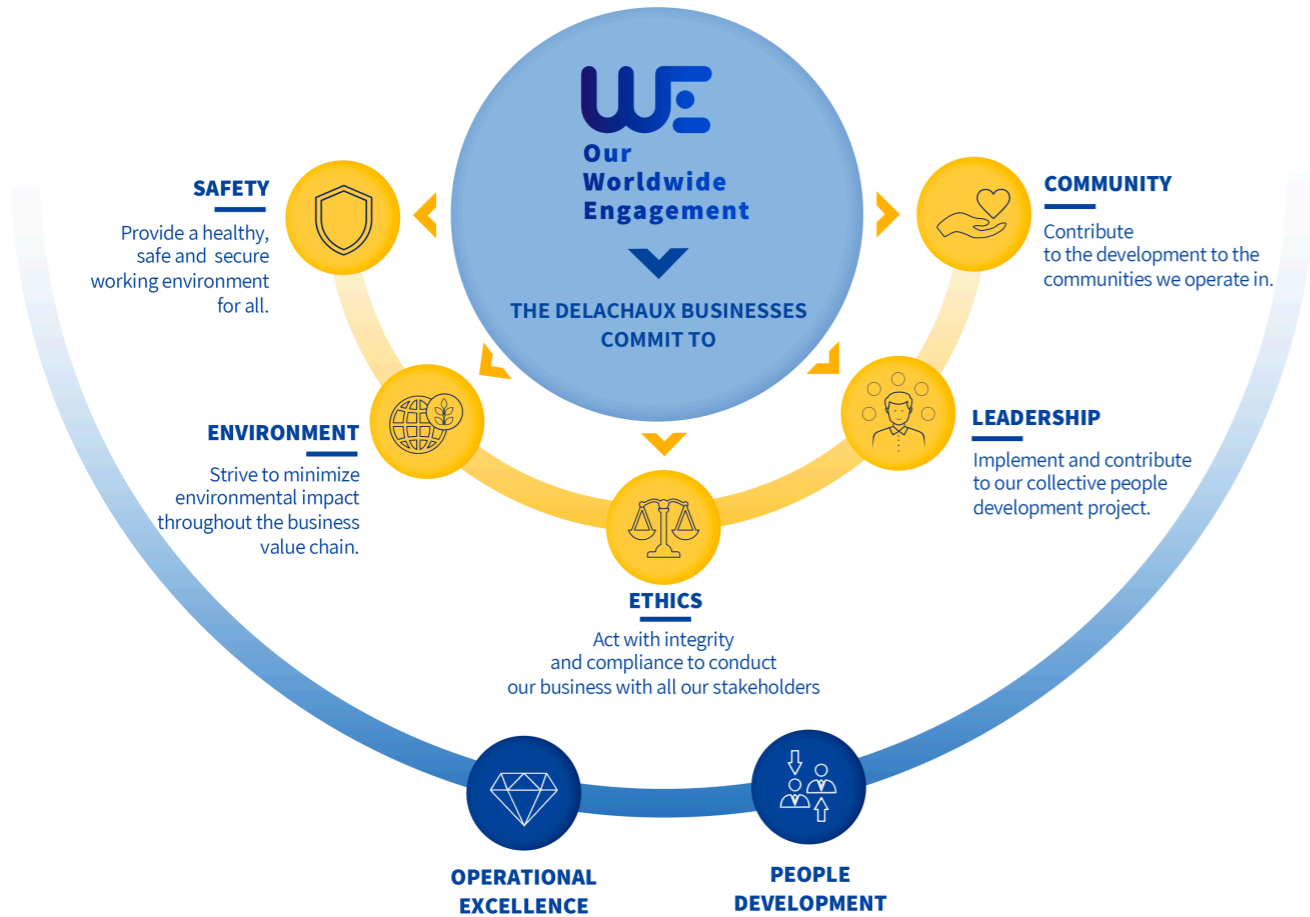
WE
Our
Worldwide
Engagement

THE DELACHAUX BUSINESSES
COMMIT TO

SAFETY
Provide a healthy, safe and secure working environment for all.

COMMUNITY
Contribute to the development to the communities we operate in.

ENVIRONMENT
Strive to minimize environmental impact throughout the business value chain.

LEADERSHIP
Implement and contribute to our collective people development project.

ETHICS
Act with integrity and compliance to conduct our business with all our stakeholders

OPERATIONAL
EXCELLENCE

PEOPLE
DEVELOPMENT